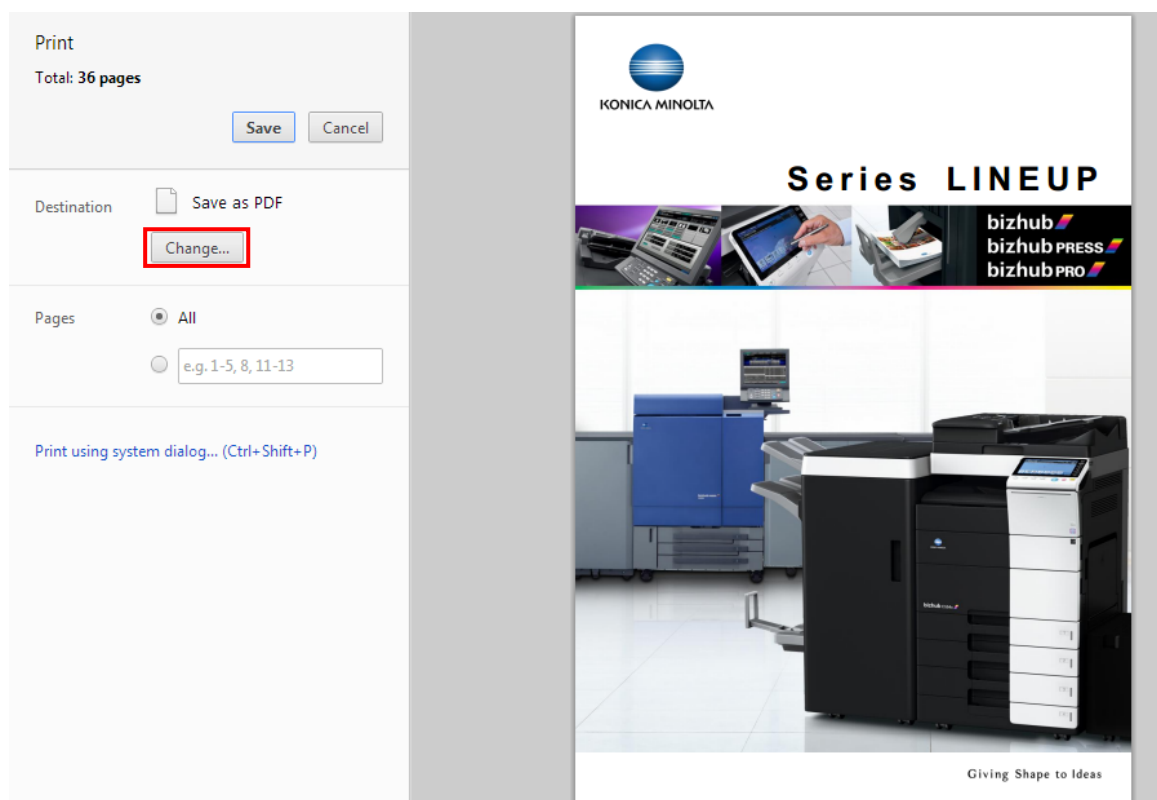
Print

Total: **36 pages**

Save Cancel

Destination Save as PDF

Change...

Pages All

e.g. 1-5, 8, 11-13

Print using system dialog... (Ctrl+Shift+P)

KONICA MINOLTA

Series LINEUP

bizhub
bizhub PRESS
bizhub PRO

Giving Shape to Ideas